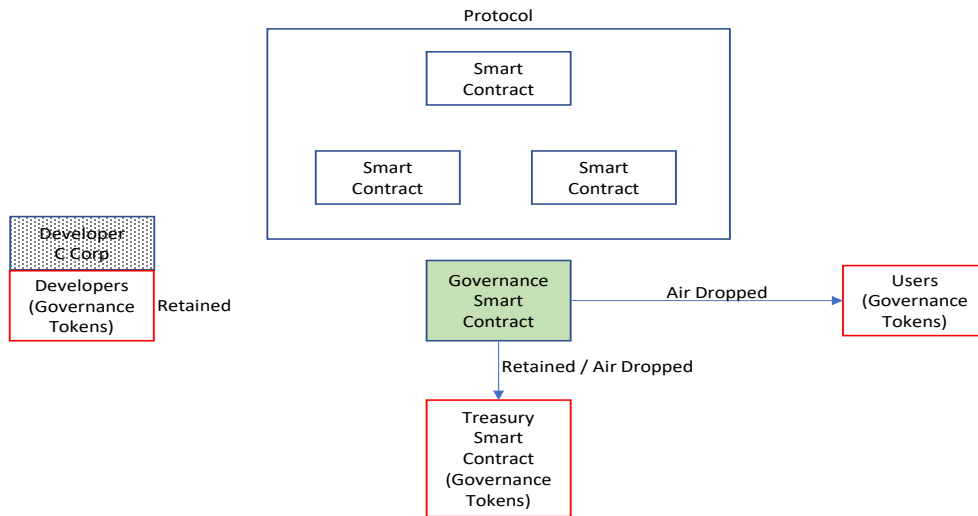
Protocol

Smart Contract

Smart Contract

Smart Contract

Developer C Corp

Developers (Governance Tokens)

Retained

Governance Smart Contract

Air Dropped

Users (Governance Tokens)

Retained / Air Dropped

Treasury Smart Contract (Governance Tokens)